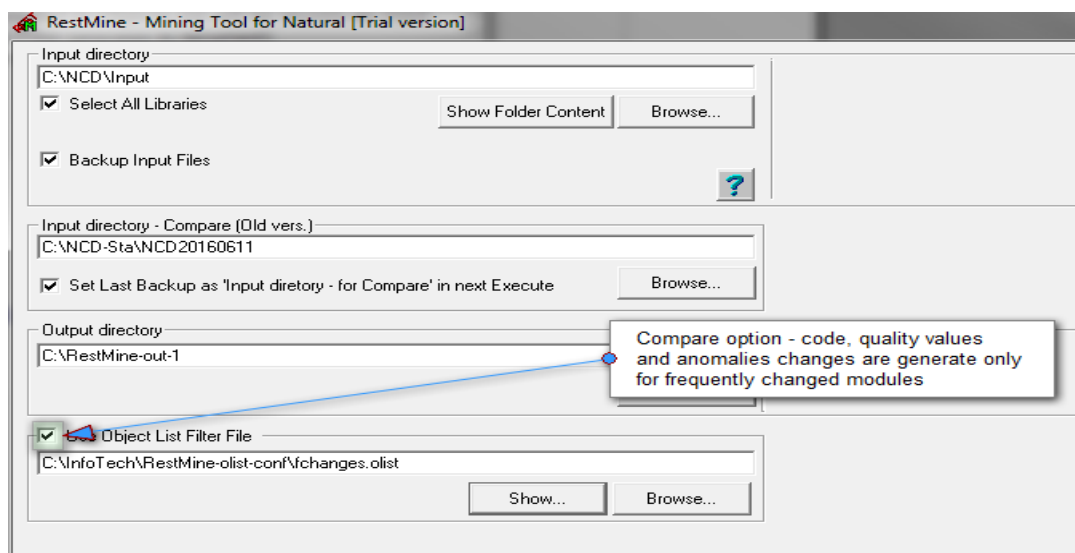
RestMine - Mining Tool for Natural [Trial version]

Input directory
C:\NCD\Input
Select All Libraries
Show Folder Content
Browse...
Backup Input Files
?

Input directory - Compare (Old vers.)
C:\NCD-Sta\NCD20160611
Set Last Backup as 'Input diretory - for Compare' in next Execute
Browse...

Output directory
C:\RestMine-out-1

Compare option - code, quality values and anomalies changes are generate only for frequently changed modules

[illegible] Object List Filter File
C:\InfoTech\RestMine-olist-conf\fchanges.olist
Show...
Browse...